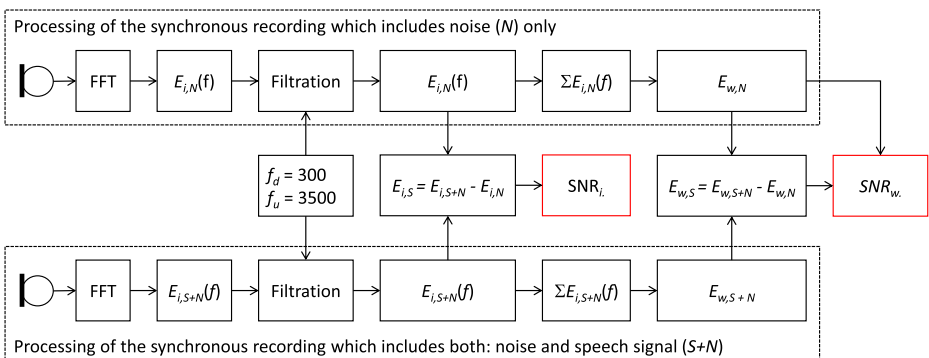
Processing of the synchronous recording which includes noise ($N$) only

FFT

$E_{i,N}$(f)

Filtration

$E_{i,N}$(f)

$\Sigma E_{i,N}(f)$

$E_{w,N}$

$f_d = 300$
$f_u = 3500$

$E_{i,S} = E_{i,S+N} - E_{i,N}$

SNR$_{i.}$

$E_{w,S} = E_{w,S+N} - E_{w,N}$

$SNR_{w.}$

FFT

$E_{i,S+N}(f)$

Filtration

$E_{i,S+N}(f)$

$\Sigma E_{i,S+N}(f)$

$E_{w,S+N}$

Processing of the synchronous recording which includes both: noise and speech signal ($S$+$N$)